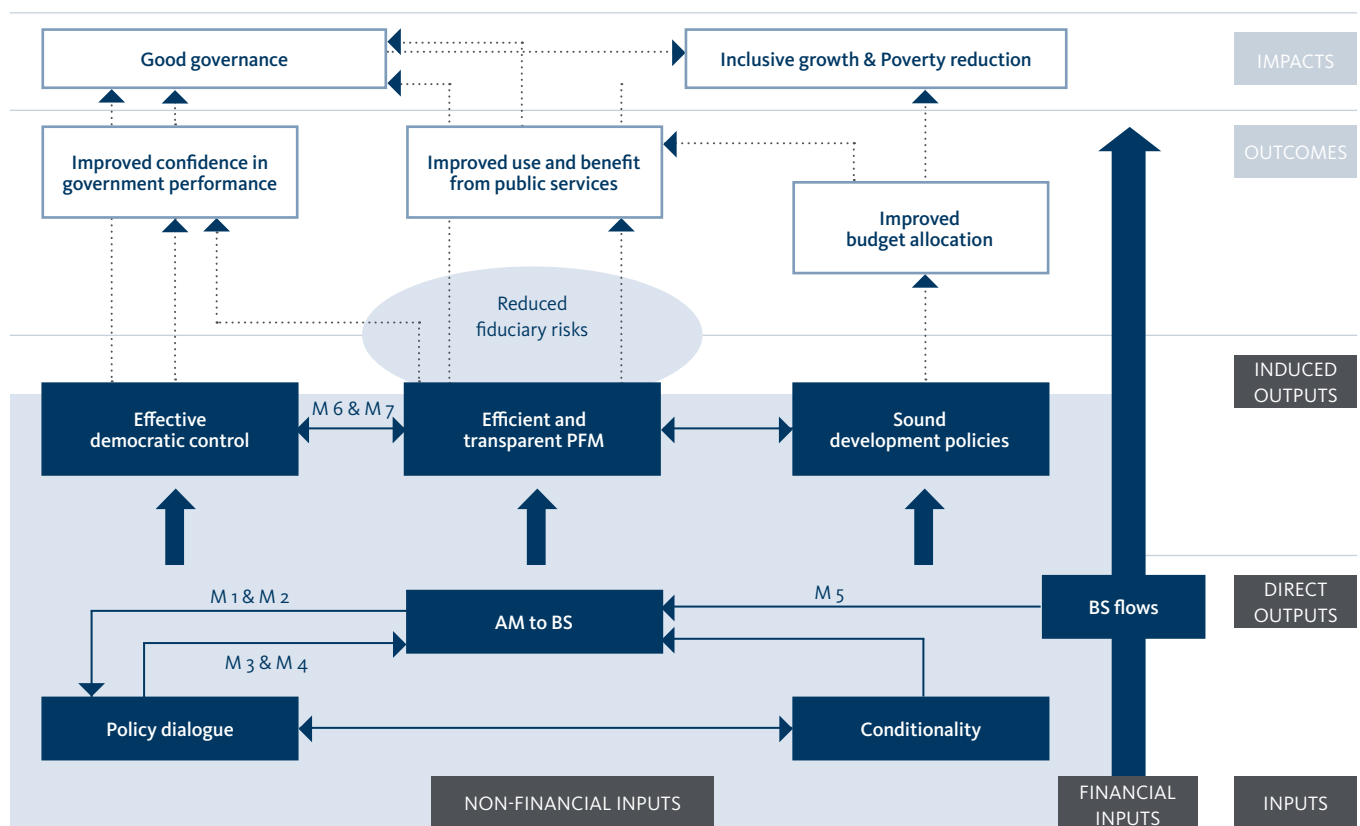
Good governance

Inclusive growth & Poverty reduction

IMPACTS

Improved confidence in government performance

Improved use and benefit from public services

OUTCOMES

Improved budget allocation

Reduced fiduciary risks

INDUCED OUTPUTS

Effective democratic control

M 6 & M 7

Efficient and transparent PFM

Sound development policies

M 1 & M 2

M 5

DIRECT OUTPUTS

AM to BS

BS flows

M 3 & M 4

Policy dialogue

Conditionality

NON-FINANCIAL INPUTS

FINANCIAL INPUTS

INPUTS